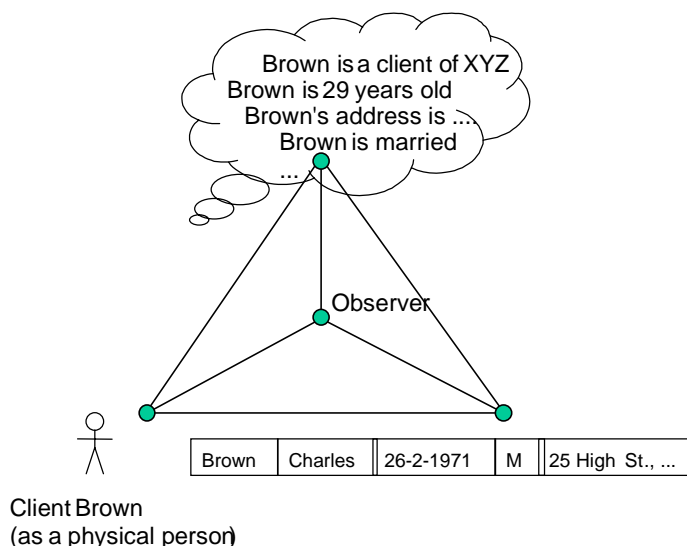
Brown is a client of XYZ
Brown is 29 years old
Brown's address is ...
Brown is married
...

Observer

| Brown | Charles | 26-2-1971 | M | 25 High St., ... |
|---|---|---|---|---|

Client Brown
(as a physical person)